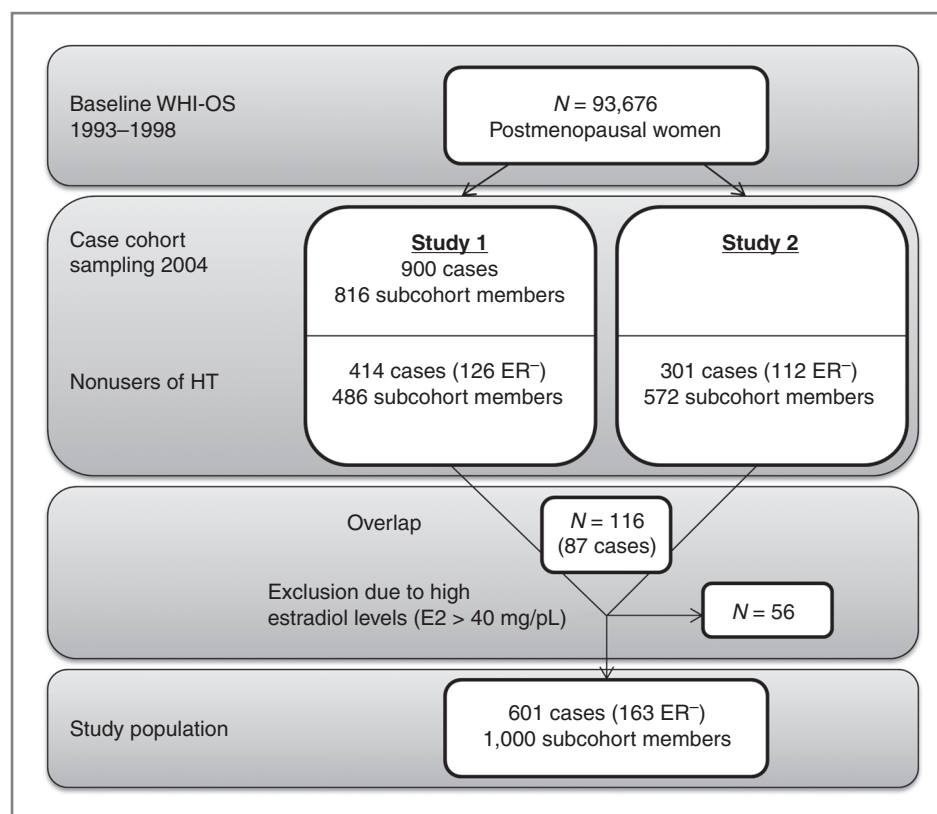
Baseline WHI-OS
1993–1998

$N$ = 93,676
Postmenopausal women

Case cohort sampling 2004

**Study 1**
900 cases
816 subcohort members

**Study 2**

Nonusers of HT

414 cases (126 ER$^-$)
486 subcohort members

301 cases (112 ER$^-$)
572 subcohort members

Overlap

$N$ = 116
(87 cases)

Exclusion due to high estradiol levels (E2 > 40 mg/pL)

$N$ = 56

Study population

601 cases (163 ER$^-$)
1,000 subcohort members